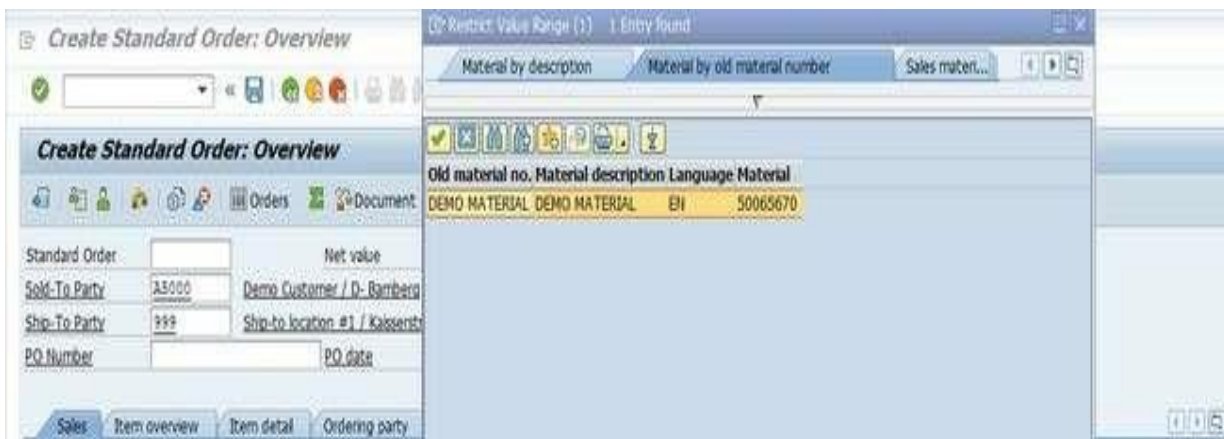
Create Standard Order: Overview

Create Standard Order: Overview

Orders Document

Standard Order

Net value

Sold-To Party A5000 Demo Customer / D- Bamberg

Ship-To Party 999 Ship-to location #1 / Kaissenstr

PO Number

PO date

Sales Item overview Item detail Ordering party

Restrict Value Range (1) 1 Entry found

Material by description Material by old material number Sales materi...

| Old material no. | Material description | Language | Material |
|---|---|---|---|
| DEMO MATERIAL | DEMO MATERIAL | EN | 50065670 |